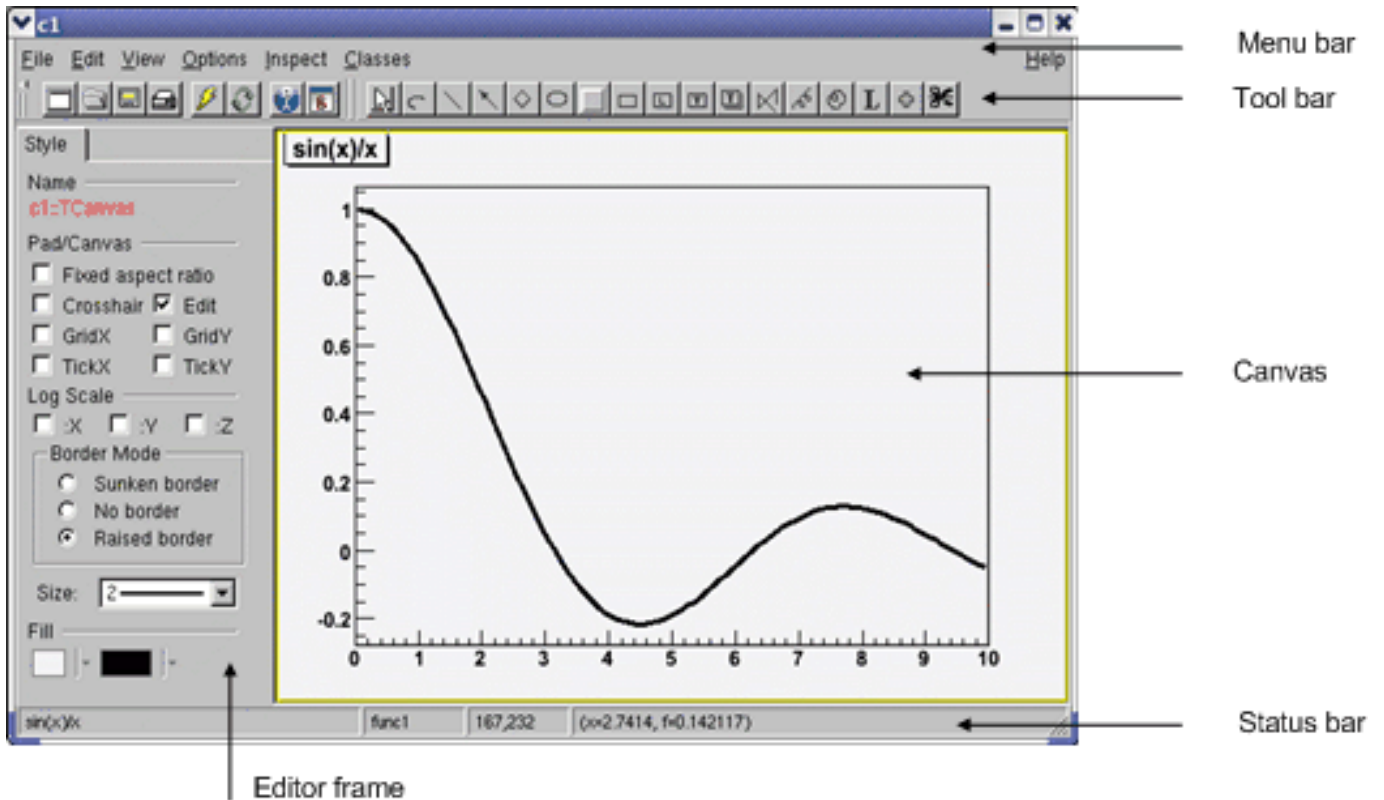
c1

File Edit View Options Inspect Classes Help

Menu bar

Tool bar

Style

Name

c1::TCanvas

Pad/Canvas

Fixed aspect ratio

Crosshair Edit

GridX GridY

TickX TickY

Log Scale

:X :Y :Z

Border Mode

Sunken border

No border

Raised border

Size: 2

Fill

sin(x)/x

1

0.8

0.6

0.4

0.2

0

-0.2

0 1 2 3 4 5 6 7 8 9 10

Canvas

sin(x)/x | func1 | 167,232 | (x=2.7414, f=0.142117)

Status bar

Editor frame